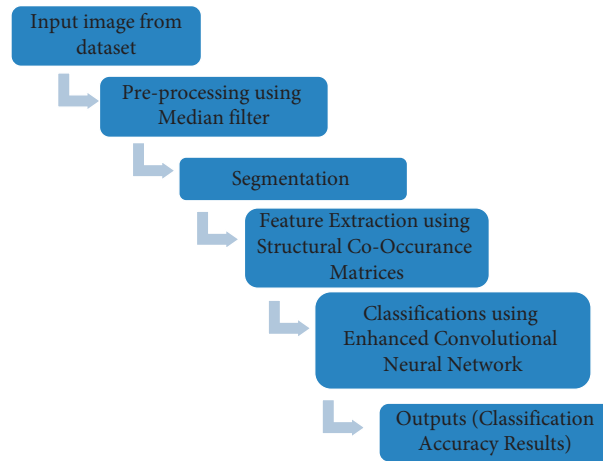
Input image from dataset

Pre-processing using Median filter

Segmentation

Feature Extraction using Structural Co-Occurance Matrices

Classifications using Enhanced Convolutional Neural Network

Outputs (Classification Accuracy Results)